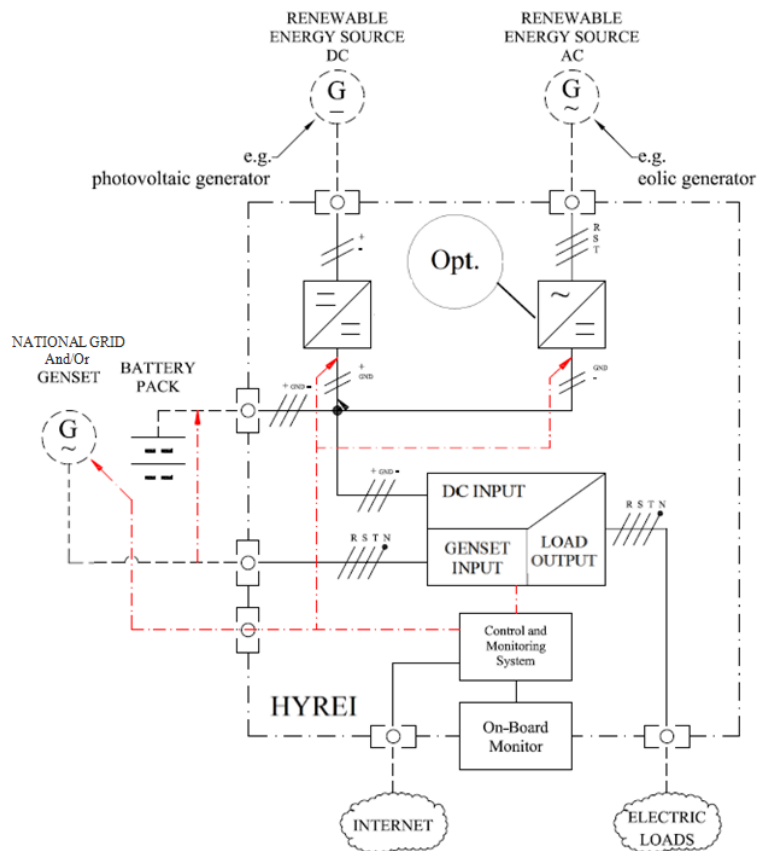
RENEWABLE ENERGY SOURCE DC

G

e.g. photovoltaic generator

RENEWABLE ENERGY SOURCE AC

G
~

e.g. eolic generator

+
-

R
S
T

Opt.

NATIONAL GRID And/Or GENSET

G
~

BATTERY PACK

+ GND -

+
GND

GND
-

+ GND -

DC INPUT

R S T N

GENSET INPUT

LOAD OUTPUT

R S T N

Control and Monitoring System

HYREI

On-Board Monitor

INTERNET

ELECTRIC LOADS